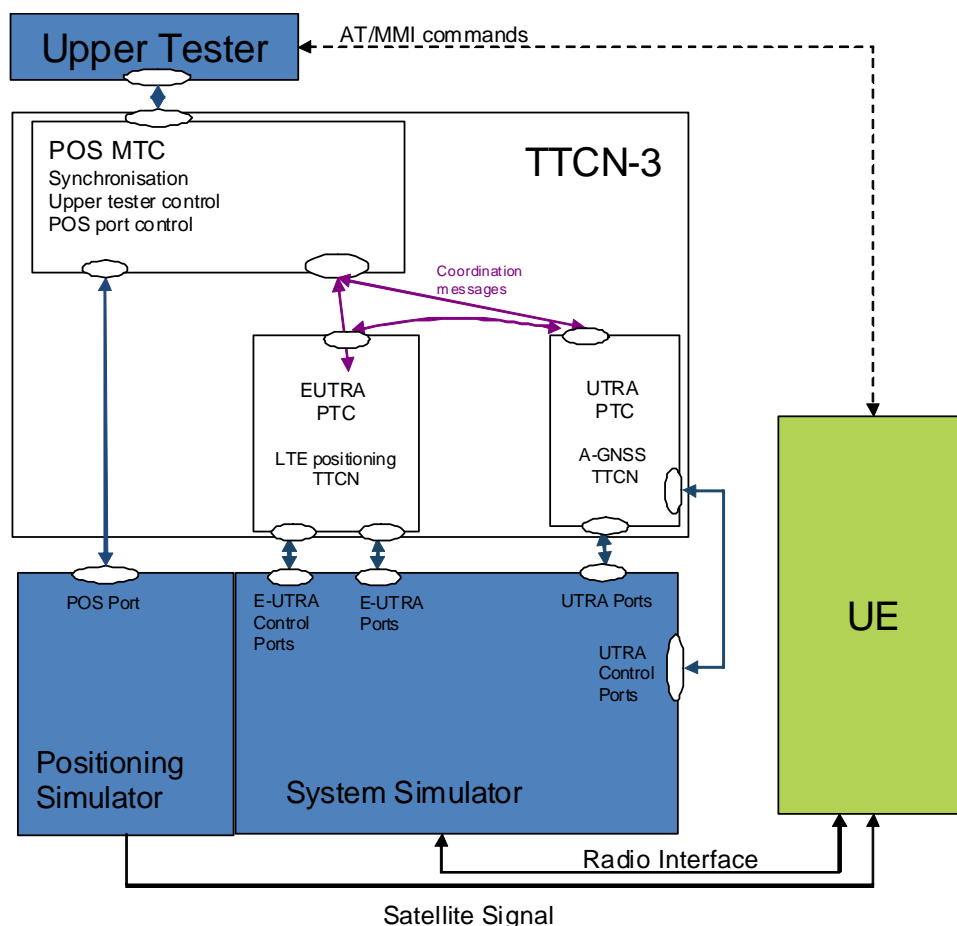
Upper Tester

AT/MMI commands

TTCN-3

POS MTC
Synchronisation
Upper tester control
POS port control

Coordination messages

EUTRA
PTC

LTE positioning
TTCN

UTRA
PTC

A-GNSS
TTCN

UE

POS Port

E-UTRA
Control
Ports

E-UTRA
Ports

UTRA Ports

UTRA
Control
Ports

Positioning
Simulator

System Simulator

Radio Interface

Satellite Signal